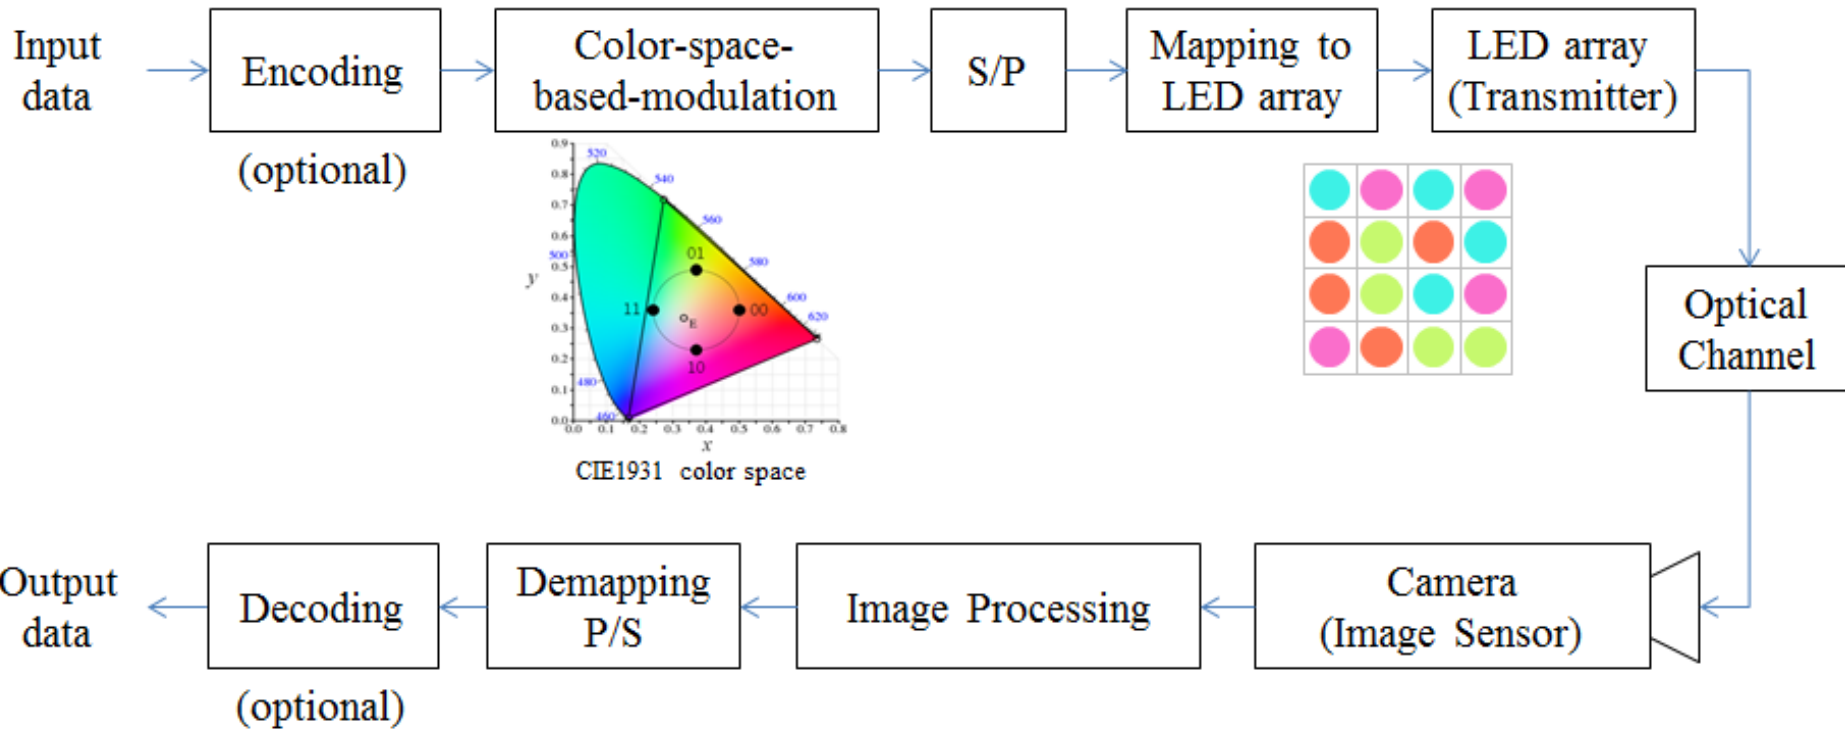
Input data

Encoding

(optional)

Color-space-based-modulation

S/P

Mapping to LED array

LED array (Transmitter)

0.9
0.8
0.7
0.6
0.5
0.4
0.3
0.2
0.1
0.0
y
520
540
560
580
600
620
500
480
460
01
11
00
10
E
0.0 0.1 0.2 0.3 0.4 0.5 0.6 0.7 0.8
x

CIE1931 color space

Optical Channel

Output data

Decoding

(optional)

Demapping P/S

Image Processing

Camera (Image Sensor)